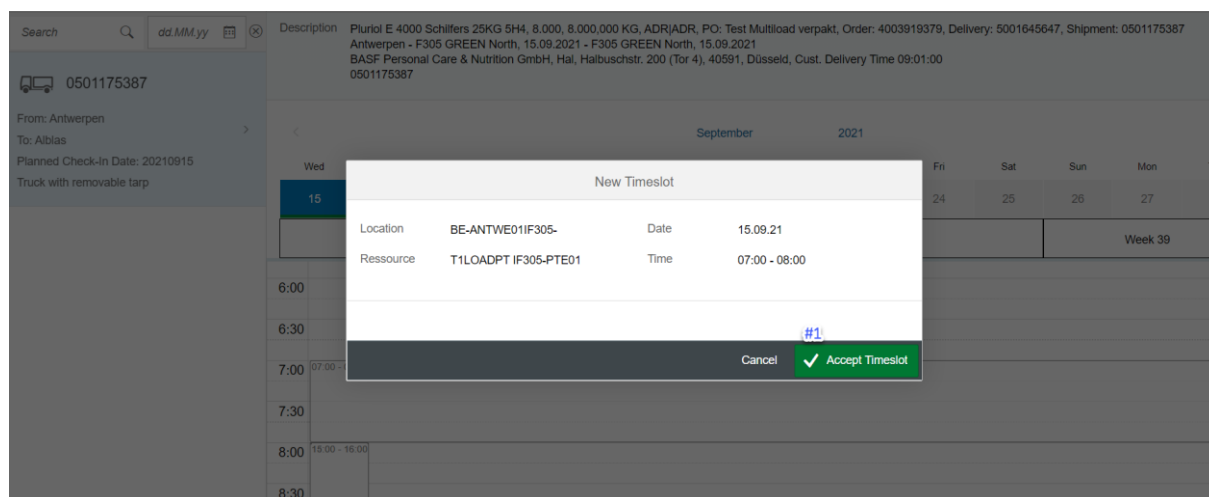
Search dd.MM.yy

0501175387

From: Antwerpen
To: Albias
Planned Check-In Date: 20210915
Truck with removable tarp

Description Pluriol E 4000 Schilfers 25KG 5H4, 8.000, 8.000,000 KG, ADR|ADR, PO: Test Multiload verpakt, Order: 4003919379, Delivery: 5001645647, Shipment: 0501175387
Antwerpen - F305 GREEN North, 15.09.2021 - F305 GREEN North, 15.09.2021
BASF Personal Care & Nutrition GmbH, Hal, Halbuschstr. 200 (Tor 4), 40591, Düsseld, Cust. Delivery Time 09:01:00
0501175387

September 2021

| Wed | Fri | Sat | Sun | Mon |
|---|---|---|---|---|
| 15 | 24 | 25 | 26 | 27 |

Week 39

6:00
6:30
7:00 07:00 - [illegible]
7:30
8:00 15:00 - 16:00
8:30

New Timeslot

| Location | BE-ANTWE01IF305- | Date | 15.09.21 |
|---|---|---|---|
| Ressource | T1LOADPT IF305-PTE01 | Time | 07:00 - 08:00 |

#1
Cancel Accept Timeslot